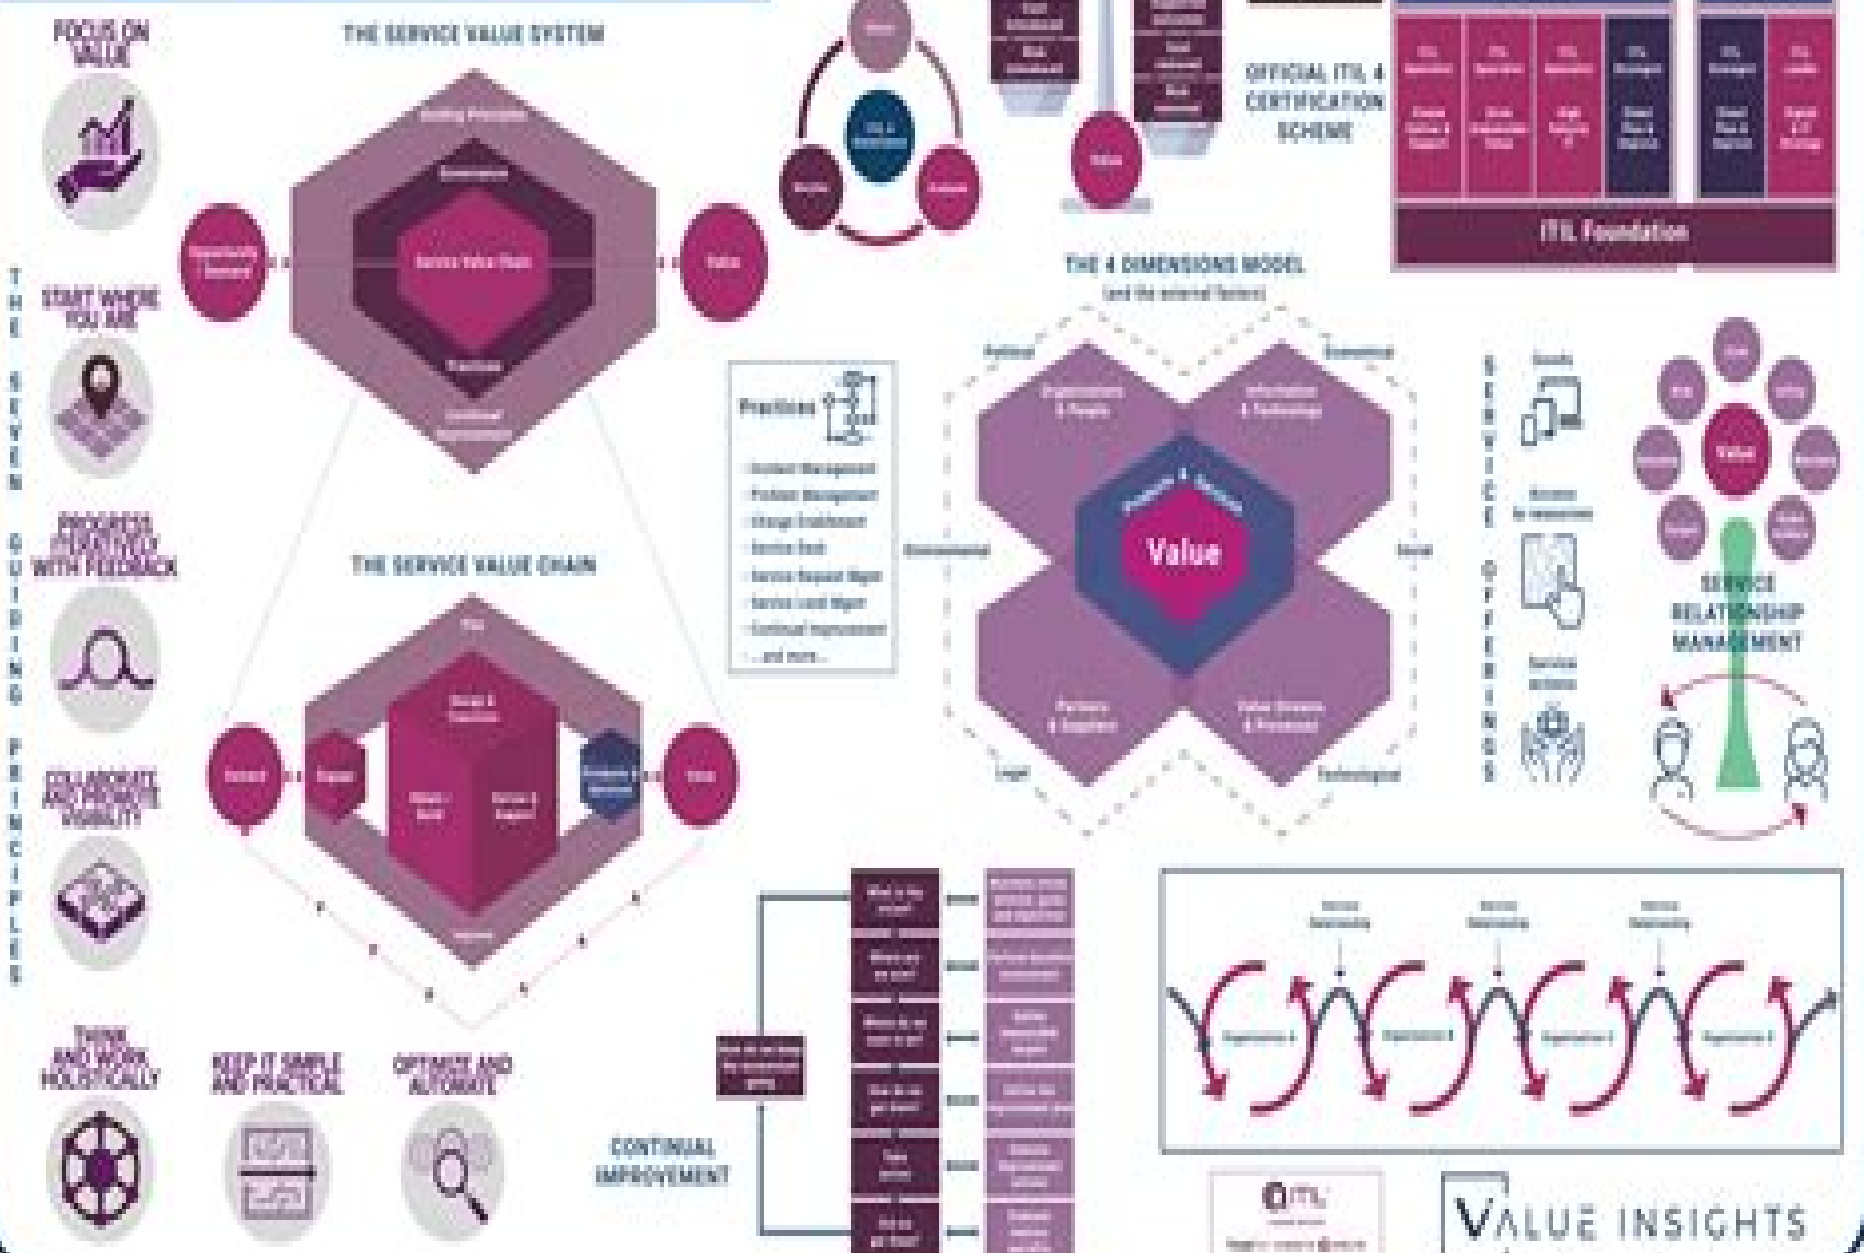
FOCUS ON VALUE

THE SERVICE VALUE SYSTEM

Guiding Principles

Governance

Opportunity / Demand

Service Value Chain

Value

Practices

Continual Improvement

THE SEVEN GUIDING PRINCIPLES

START WHERE YOU ARE

PROGRESS ITERATIVELY WITH FEEDBACK

THE SERVICE VALUE CHAIN

Plan

Engage

Design & Transition

Obtain / Build

Deliver & Support

Products & Services

Demand

Value

Improve

COLLABORATE AND PROMOTE VISIBILITY

THINK AND WORK HOLISTICALLY

KEEP IT SIMPLE AND PRACTICAL

OPTIMIZE AND AUTOMATE

OFFICIAL ITIL 4 CERTIFICATION SCHEME

ITIL Foundation

Value

THE 4 DIMENSIONS MODEL

(and the external factors)

Political

Economical

Organizations & People

Information & Technology

Environmental

Products & Services

Value

Social

Partners & Suppliers

Value Streams & Processes

Legal

Technological

Practices

- Incident Management
- Problem Management
- Change Enablement
- Service Desk
- Service Request Mgmt
- Service Level Mgmt
- Continual Improvement
- ...and more...

SERVICE OFFERINGS

Goods

Access to resources

Service actions

Value

SERVICE RELATIONSHIP MANAGEMENT

CONTINUAL IMPROVEMENT

Service Relationship

Service Relationship

Service Relationship

Organization A

Organization B

Organization C

Organization D

VALUE INSIGHTS